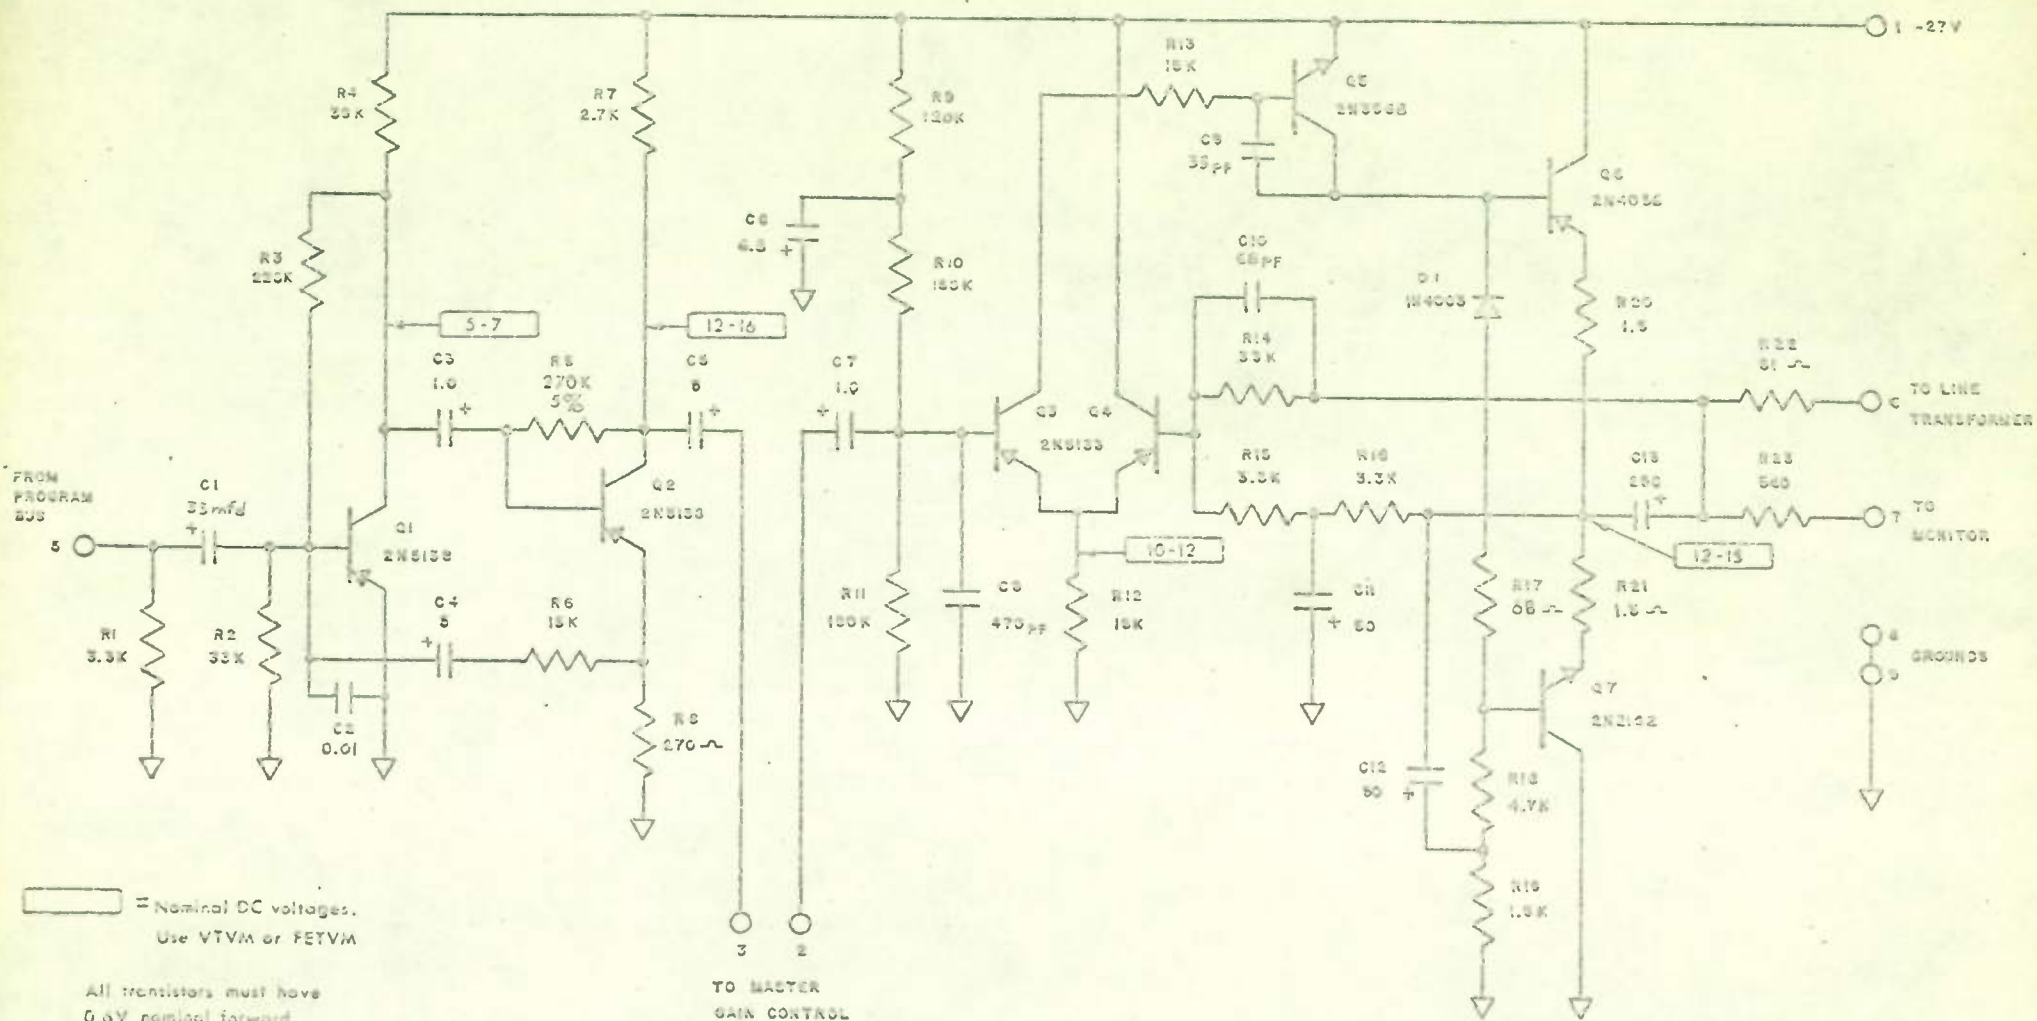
1 -27V

R4 33K

R7 2.7K

R9 120K

R13 15K

Q5 2N3638

C9 39PF

Q6 2N4036

C6 4.5

R10 180K

C10 68PF

D1 1N4003

R20 1.5

R3 220K

5-7

12-16

R14 33K

R22 51 Ω

C3 1.0

R5 270K 5%

C5 5

C7 1.0

Q3 Q4 2N5133

TO LINE TRANSFORMER

FROM PROGRAM BUS

C1 33mfd

Q2 2N5133

R15 3.3K

R16 3.3K

C13 250

R23 560

TO MONITOR

5

Q1 2N5138

10-12

12-13

C4 5

R6 15K

R11 150K

C8 470PF

R12 15K

C11 50

R17 68 Ω

R21 1.5 Ω

R1 3.3K

R2 33K

GROUNDS

C2 0.01

R8 270 Ω

Q7 2N2102

C12 50

R18 4.7K

R19 1.5K

= Nominal DC voltages. Use VTVM or FETVM

3 2

TO MASTER GAIN CONTROL

All transistors must have 0.6V nominal forward